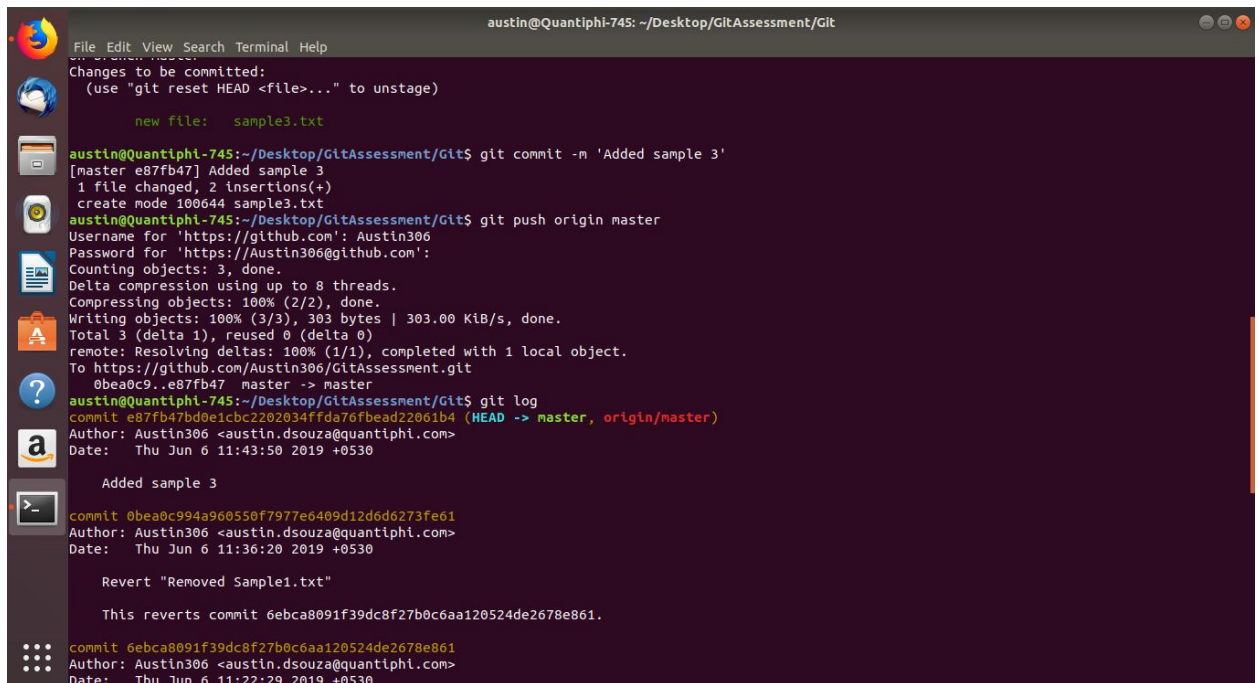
austin@Quantiphi-745: ~/Desktop/GitAssessment/Git

File Edit View Search Terminal Help

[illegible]
Changes to be committed:
  (use "git reset HEAD <file>..." to unstage)

	new file:   sample3.txt

austin@Quantiphi-745:~/Desktop/GitAssessment/Git$ git commit -m 'Added sample 3'
[master e87fb47] Added sample 3
 1 file changed, 2 insertions(+)
 create mode 100644 sample3.txt
austin@Quantiphi-745:~/Desktop/GitAssessment/Git$ git push origin master
Username for 'https://github.com': Austin306
Password for 'https://Austin306@github.com':
Counting objects: 3, done.
Delta compression using up to 8 threads.
Compressing objects: 100% (2/2), done.
Writing objects: 100% (3/3), 303 bytes | 303.00 KiB/s, done.
Total 3 (delta 1), reused 0 (delta 0)
remote: Resolving deltas: 100% (1/1), completed with 1 local object.
To https://github.com/Austin306/GitAssessment.git
   0bea0c9..e87fb47  master -> master
austin@Quantiphi-745:~/Desktop/GitAssessment/Git$ git log
commit e87fb47bd0e1cbc2202034ffda76fbead22061b4 (HEAD -> master, origin/master)
Author: Austin306 <austin.dsouza@quantiphi.com>
Date:   Thu Jun 6 11:43:50 2019 +0530

    Added sample 3

commit 0bea0c994a960550f7977e6409d12d6d6273fe61
Author: Austin306 <austin.dsouza@quantiphi.com>
Date:   Thu Jun 6 11:36:20 2019 +0530

    Revert "Removed Sample1.txt"

    This reverts commit 6ebca8091f39dc8f27b0c6aa120524de2678e861.

commit 6ebca8091f39dc8f27b0c6aa120524de2678e861
Author: Austin306 <austin.dsouza@quantiphi.com>
Date:   Thu Jun 6 11:22:29 2019 +0530